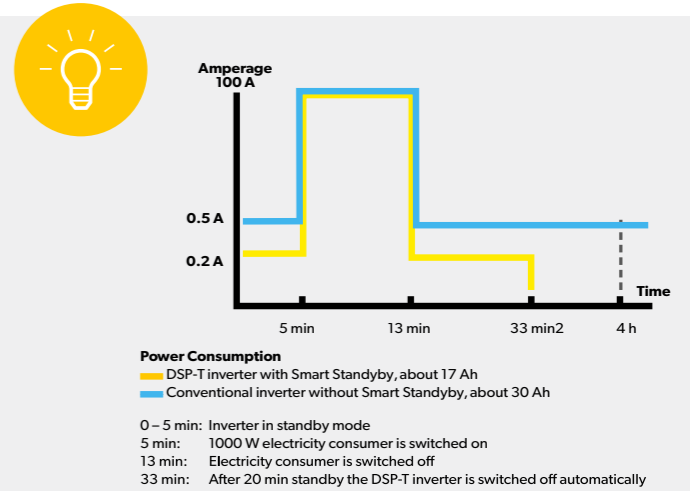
Amperage
100 A

0.5 A

0.2 A

Time

5 min

13 min

33 min2

4 h

Power Consumption
DSP-T inverter with Smart Standby, about 17 Ah
Conventional inverter without Smart Standby, about 30 Ah

0 – 5 min: Inverter in standby mode
5 min: 1000 W electricity consumer is switched on
13 min: Electricity consumer is switched off
33 min: After 20 min standby the DSP-T inverter is switched off automatically